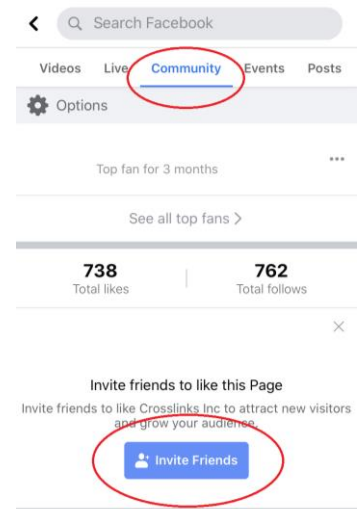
<
Search Facebook

Videos Live Community Events Posts

Options

Top fan for 3 months

...

See all top fans >

738
Total likes

762
Total follows

×

Invite friends to like this Page

Invite friends to like Crosslinks Inc to attract new visitors and grow your audience.

Invite Friends